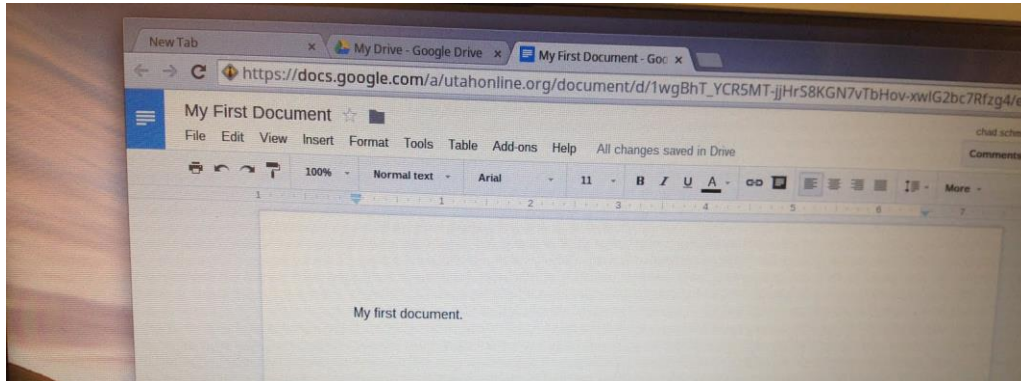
New Tab ×
My Drive - Google Drive ×
My First Document - Goc ×

https://docs.google.com/a/utahonline.org/document/d/1wgBhT_YCR5MT-jjHrS8KGN7vTbHov-xwlG2bc7Rfzg4/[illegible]

My First Document
File Edit View Insert Format Tools Table Add-ons Help All changes saved in Drive
chad sche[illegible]
Comments

100% Normal text Arial 11 B I U A More

1 2 3 4 5 6 7

My first document.